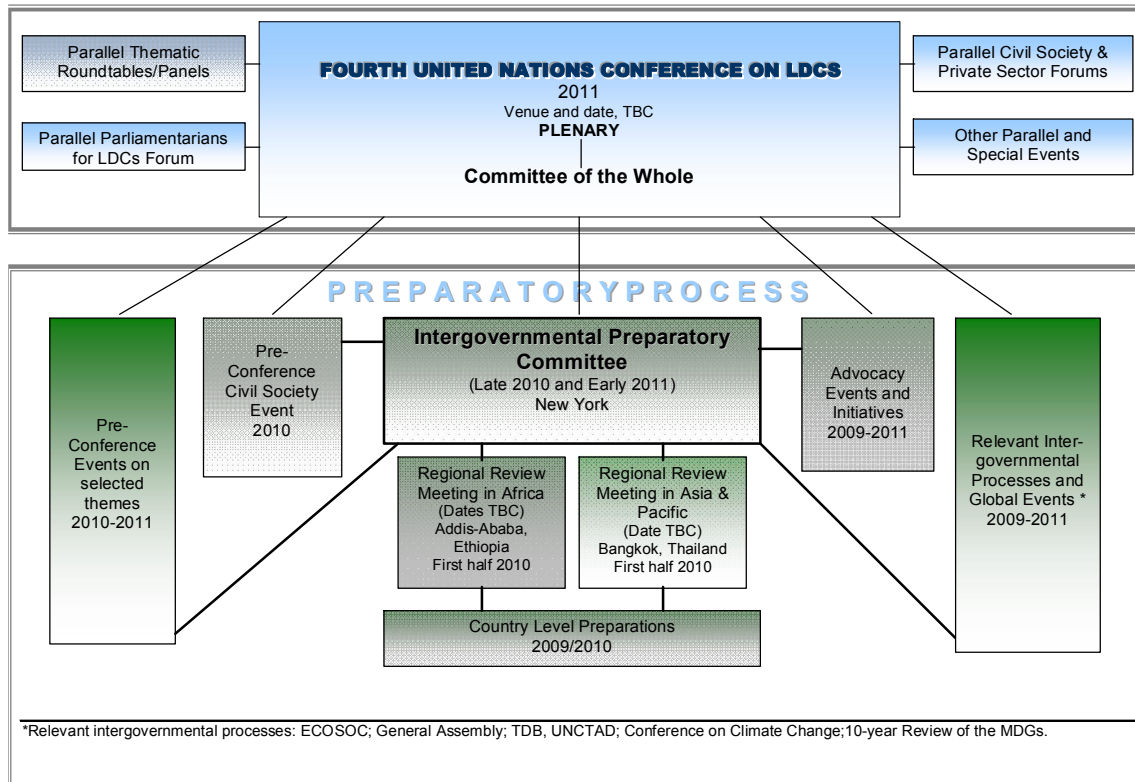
Parallel Thematic Roundtables/Panels

Parallel Parliamentarians for LDCs Forum

FOURTH UNITED NATIONS CONFERENCE ON LDCS
2011
Venue and date, TBC
PLENARY

Committee of the Whole

Parallel Civil Society & Private Sector Forums

Other Parallel and Special Events

PREPARATORYPROCESS

Pre-Conference Events on selected themes 2010-2011

Pre-Conference Civil Society Event 2010

Intergovernmental Preparatory Committee
(Late 2010 and Early 2011)
New York

Advocacy Events and Initiatives 2009-2011

Relevant Inter-governmental Processes and Global Events * 2009-2011

Regional Review Meeting in Africa (Dates TBC) Addis-Ababa, Ethiopia First half 2010

Regional Review Meeting in Asia & Pacific (Date TBC) Bangkok, Thailand First half 2010

Country Level Preparations 2009/2010

*Relevant intergovernmental processes: ECOSOC; General Assembly; TDB, UNCTAD; Conference on Climate Change;10-year Review of the MDGs.